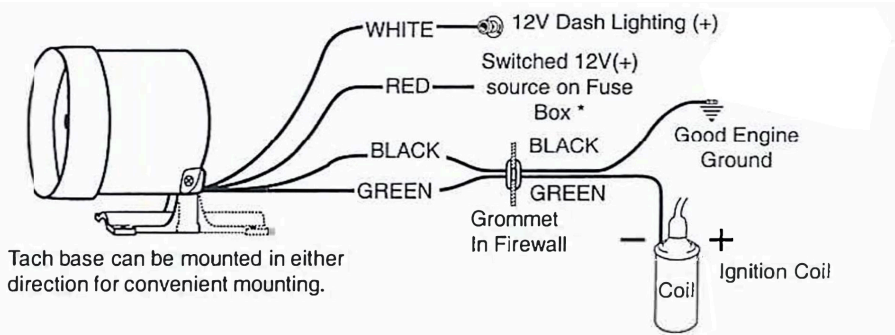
WHITE
12V Dash Lighting (+)
RED
Switched 12V(+) source on Fuse Box *
BLACK
BLACK
Good Engine Ground
GREEN
GREEN
Grommet In Firewall
Tach base can be mounted in either direction for convenient mounting.
−
+
Ignition Coil
Coil